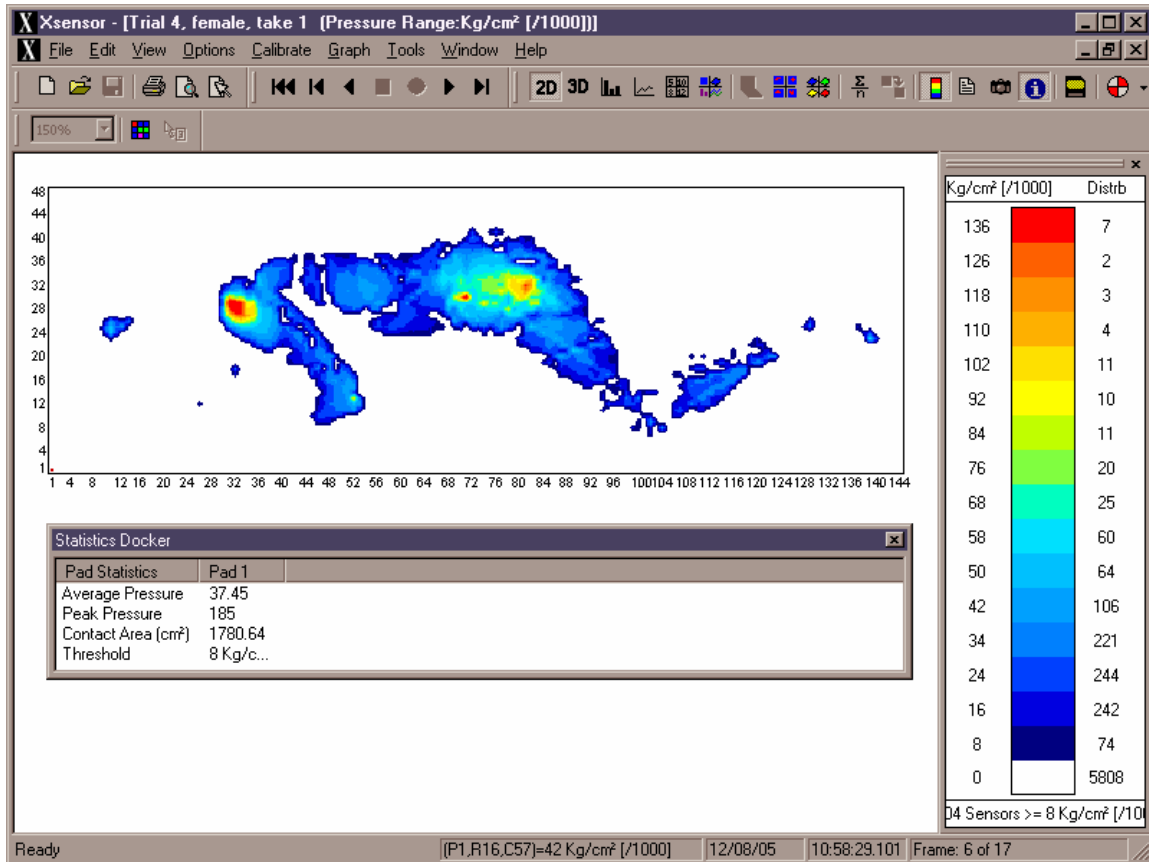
Xsensor - [Trial 4, female, take 1 (Pressure Range:Kg/cm² [/1000])]

File Edit View Options Calibrate Graph Tools Window Help

2D 3D

150%

48
44
40
36
32
28
24
20
16
12
8
4
1

1 4 8 12 16 20 24 28 32 36 40 44 48 52 56 60 64 68 72 76 80 84 88 92 96 100 104 108 112 116 120 124 128 132 136 140 144

Statistics Docker

| Pad Statistics | Pad 1 |
|---|---|
| Average Pressure | 37.45 |
| Peak Pressure | 185 |
| Contact Area (cm²) | 1780.64 |
| Threshold | 8 Kg/c... |

| Kg/cm² [/1000] | Distrb |
|---|---|
| 136 | 7 |
| 126 | 2 |
| 118 | 3 |
| 110 | 4 |
| 102 | 11 |
| 92 | 10 |
| 84 | 11 |
| 76 | 20 |
| 68 | 25 |
| 58 | 60 |
| 50 | 64 |
| 42 | 106 |
| 34 | 221 |
| 24 | 244 |
| 16 | 242 |
| 8 | 74 |
| 0 | 5808 |

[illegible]04 Sensors >= 8 Kg/cm² [/10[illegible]

Ready | (P1,R16,C57)=42 Kg/cm² [/1000] | 12/08/05 | 10:58:29.101 | Frame: 6 of 17